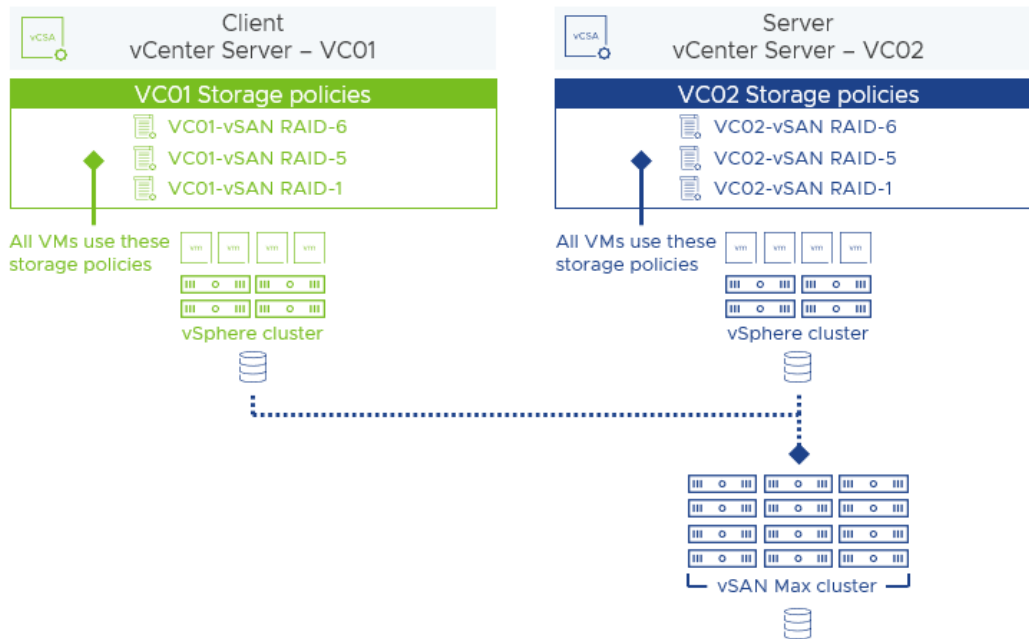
vCSA

Client
vCenter Server – VC01

VC01 Storage policies

VC01-vSAN RAID-6
VC01-vSAN RAID-5
VC01-vSAN RAID-1

All VMs use these storage policies

vm vm vm vm

vSphere cluster

vCSA

Server
vCenter Server – VC02

VC02 Storage policies

VC02-vSAN RAID-6
VC02-vSAN RAID-5
VC02-vSAN RAID-1

All VMs use these storage policies

vm vm vm vm

vSphere cluster

vSAN Max cluster